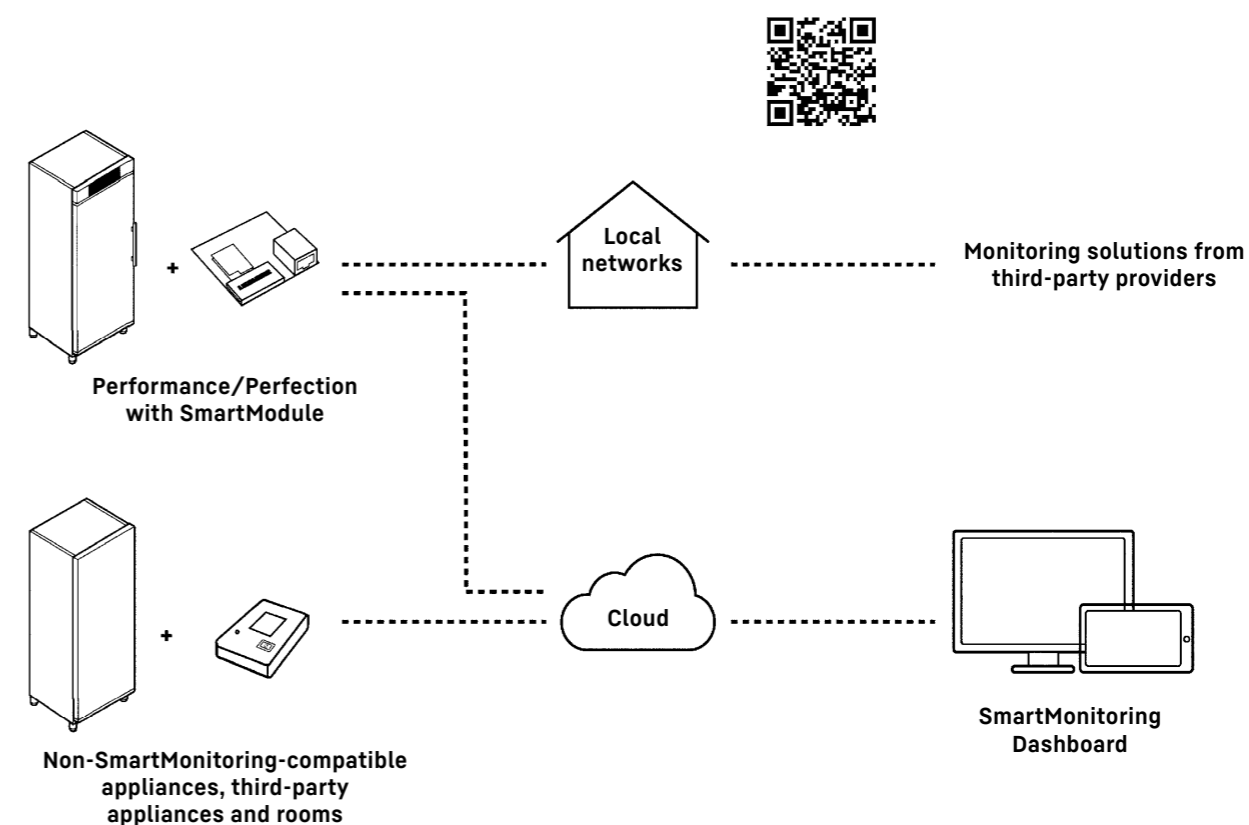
+

Local networks

Monitoring solutions from third-party providers

Performance/Perfection with SmartModule

+

Cloud

SmartMonitoring Dashboard

Non-SmartMonitoring-compatible appliances, third-party appliances and rooms